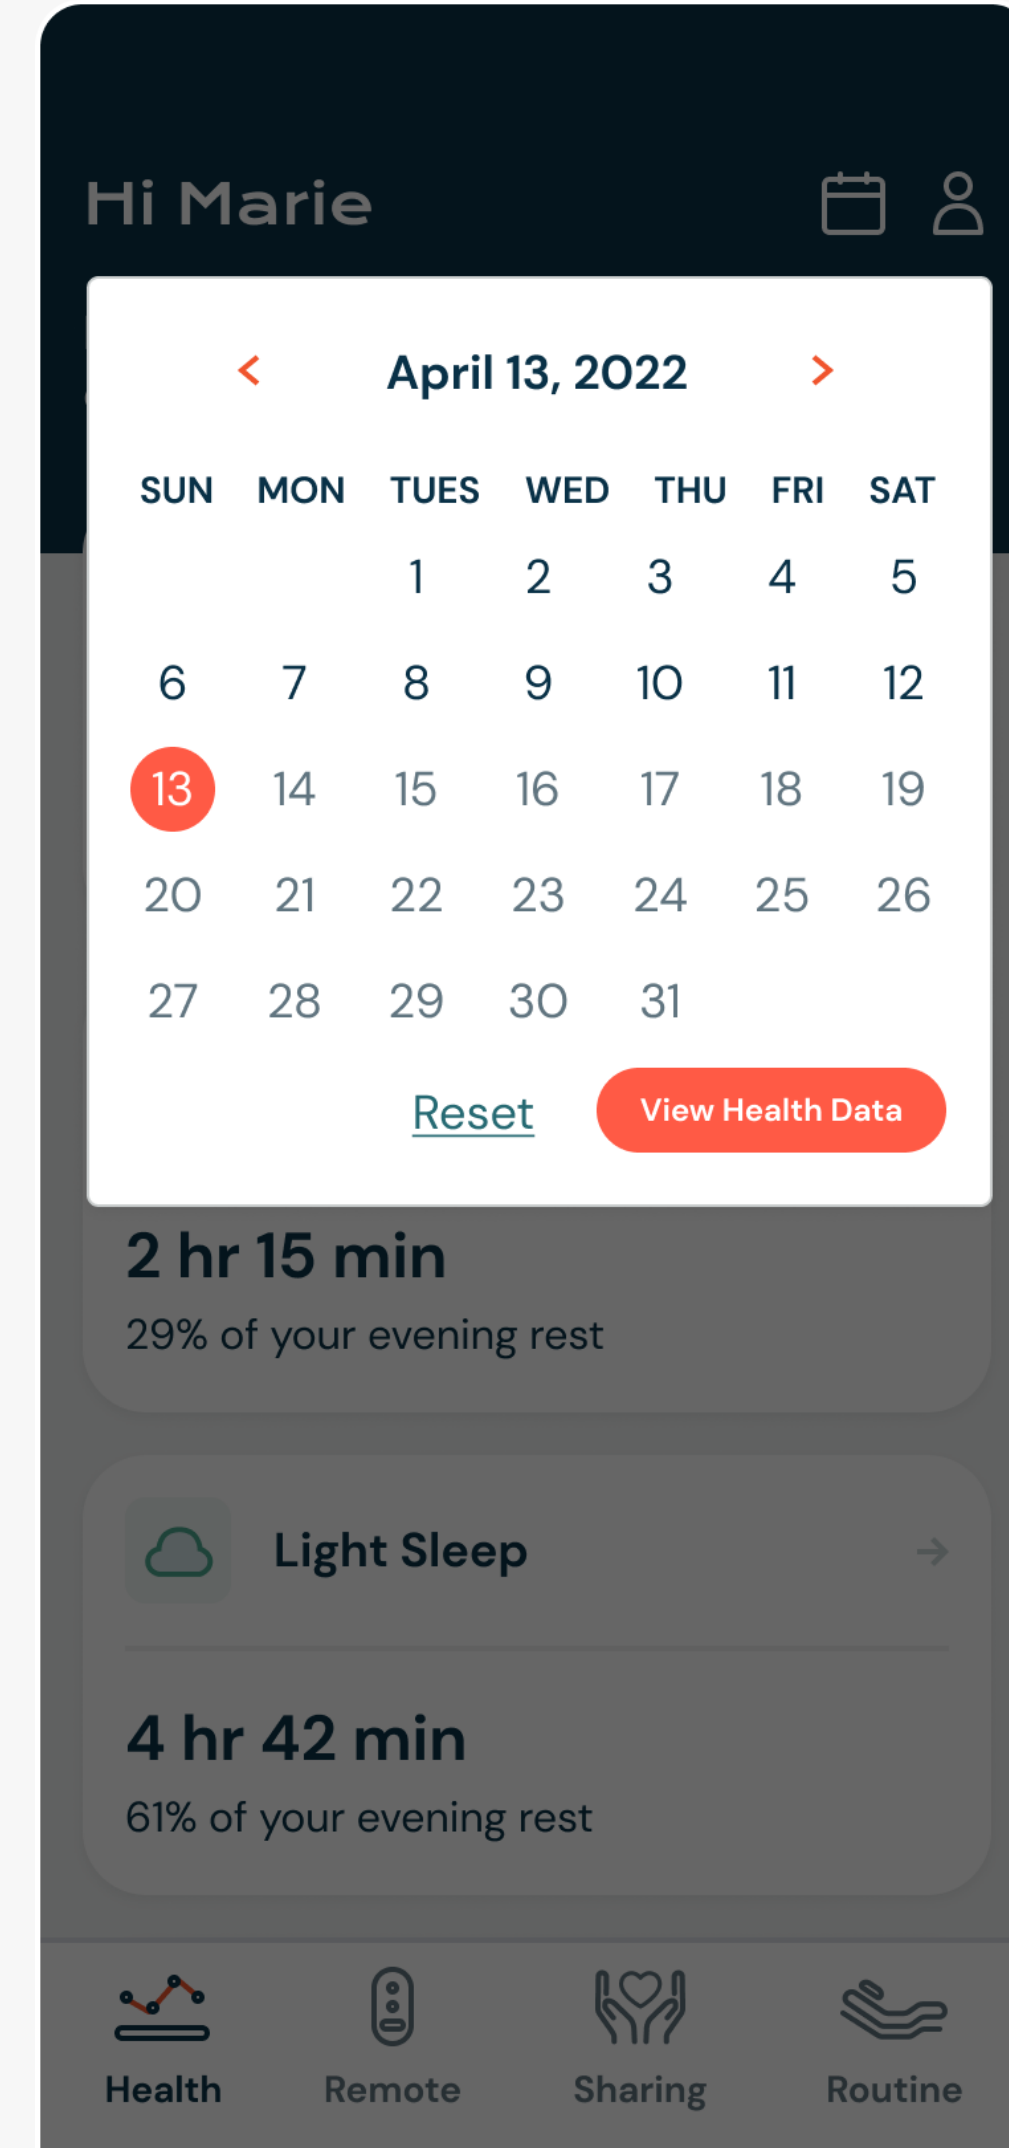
Hi Marie

April 13, 2022

| SUN | MON | TUES | WED | THU | FRI | SAT |
|---|---|---|---|---|---|---|
| | | 1 | 2 | 3 | 4 | 5 |
| 6 | 7 | 8 | 9 | 10 | 11 | 12 |
| 13 | 14 | 15 | 16 | 17 | 18 | 19 |
| 20 | 21 | 22 | 23 | 24 | 25 | 26 |
| 27 | 28 | 29 | 30 | 31 | | |

Reset

View Health Data

2 hr 15 min

29% of your evening rest

Light Sleep

4 hr 42 min

61% of your evening rest

Health

Remote

Sharing

Routine